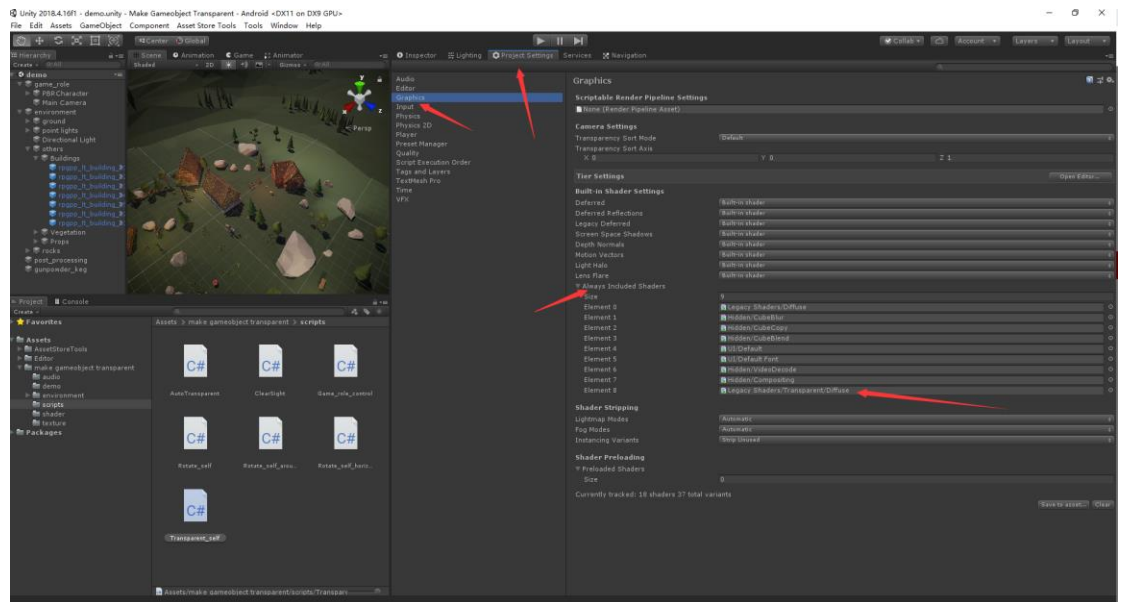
Unity 2018.4.16f1 - demo.unity - Make Gameobject Transparent - Android <DX11 on DX9 GPU>
File Edit Assets GameObject Component Asset Store Tools Tools Window Help

Center Global
Collab Account Layers Layout

Hierarchy
Create
demo
game_role
PBRCharacter
Main Camera
environment
ground
point lights
Directional Light
others
buildings
rpgpp_lt_building_
rpgpp_lt_building_
rpgpp_lt_building_
rpgpp_lt_building_
rpgpp_lt_building_
rpgpp_lt_building_
rpgpp_lt_building_
Vegetation
Props
rocks
post_processing
gunpowder_keg

Scene Animation Game Animator
Shaded 2D Gizmos
Persp

Inspector Lighting Project Settings Services Navigation

Audio
Editor
Graphics
Input
Physics
Physics 2D
Player
Preset Manager
Quality
Script Execution Order
Tags and Layers
TextMesh Pro
Time
VFX

Graphics

Scriptable Render Pipeline Settings
None (Render Pipeline Asset)

Camera Settings
Transparency Sort Mode Default
Transparency Sort Axis
X 0 Y 0 Z 1

Tier Settings Open Editor...

Built-in Shader Settings
Deferred Built-in shader
Deferred Reflections Built-in shader
Legacy Deferred Built-in shader
Screen Space Shadows Built-in shader
Depth Normals Built-in shader
Motion Vectors Built-in shader
Light Halo Built-in shader
Lens Flare Built-in shader
Always Included Shaders
Size 9
Element 0 Legacy Shaders/Diffuse
Element 1 Hidden/CubeBlur
Element 2 Hidden/CubeCopy
Element 3 Hidden/CubeBlend
Element 4 UI/Default
Element 5 UI/Default Font
Element 6 Hidden/VideoDecode
Element 7 Hidden/Compositing
Element 8 Legacy Shaders/Transparent/Diffuse

Shader Stripping
Lightmap Modes Automatic
Fog Modes Automatic
Instancing Variants Strip Unused

Shader Preloading
Preloaded Shaders
Size 0

Currently tracked: 18 shaders 37 total variants
Save to asset... Clear

Project Console
Create
Favorites
Assets
AssetStoreTools
Editor
make gameobject transparent
audio
demo
environment
scripts
shader
texture
Packages

Assets > make gameobject transparent > scripts
C# AutoTransparent
C# ClearSight
C# Game_role_control
C# Rotate_self
C# Rotate_self_arou...
C# Rotate_self_hori...
C# Transparent_self

Assets/make gameobject transparent/scripts/Transpar...